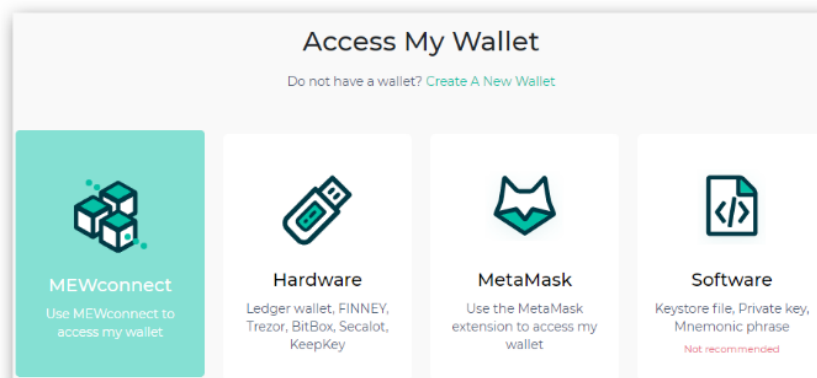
Access My Wallet

Do not have a wallet? Create A New Wallet

MEWconnect
Use MEWconnect to access my wallet

Hardware
Ledger wallet, FINNEY, Trezor, BitBox, Secalot, KeepKey

MetaMask
Use the MetaMask extension to access my wallet

Software
Keystore file, Private key, Mnemonic phrase
Not recommended